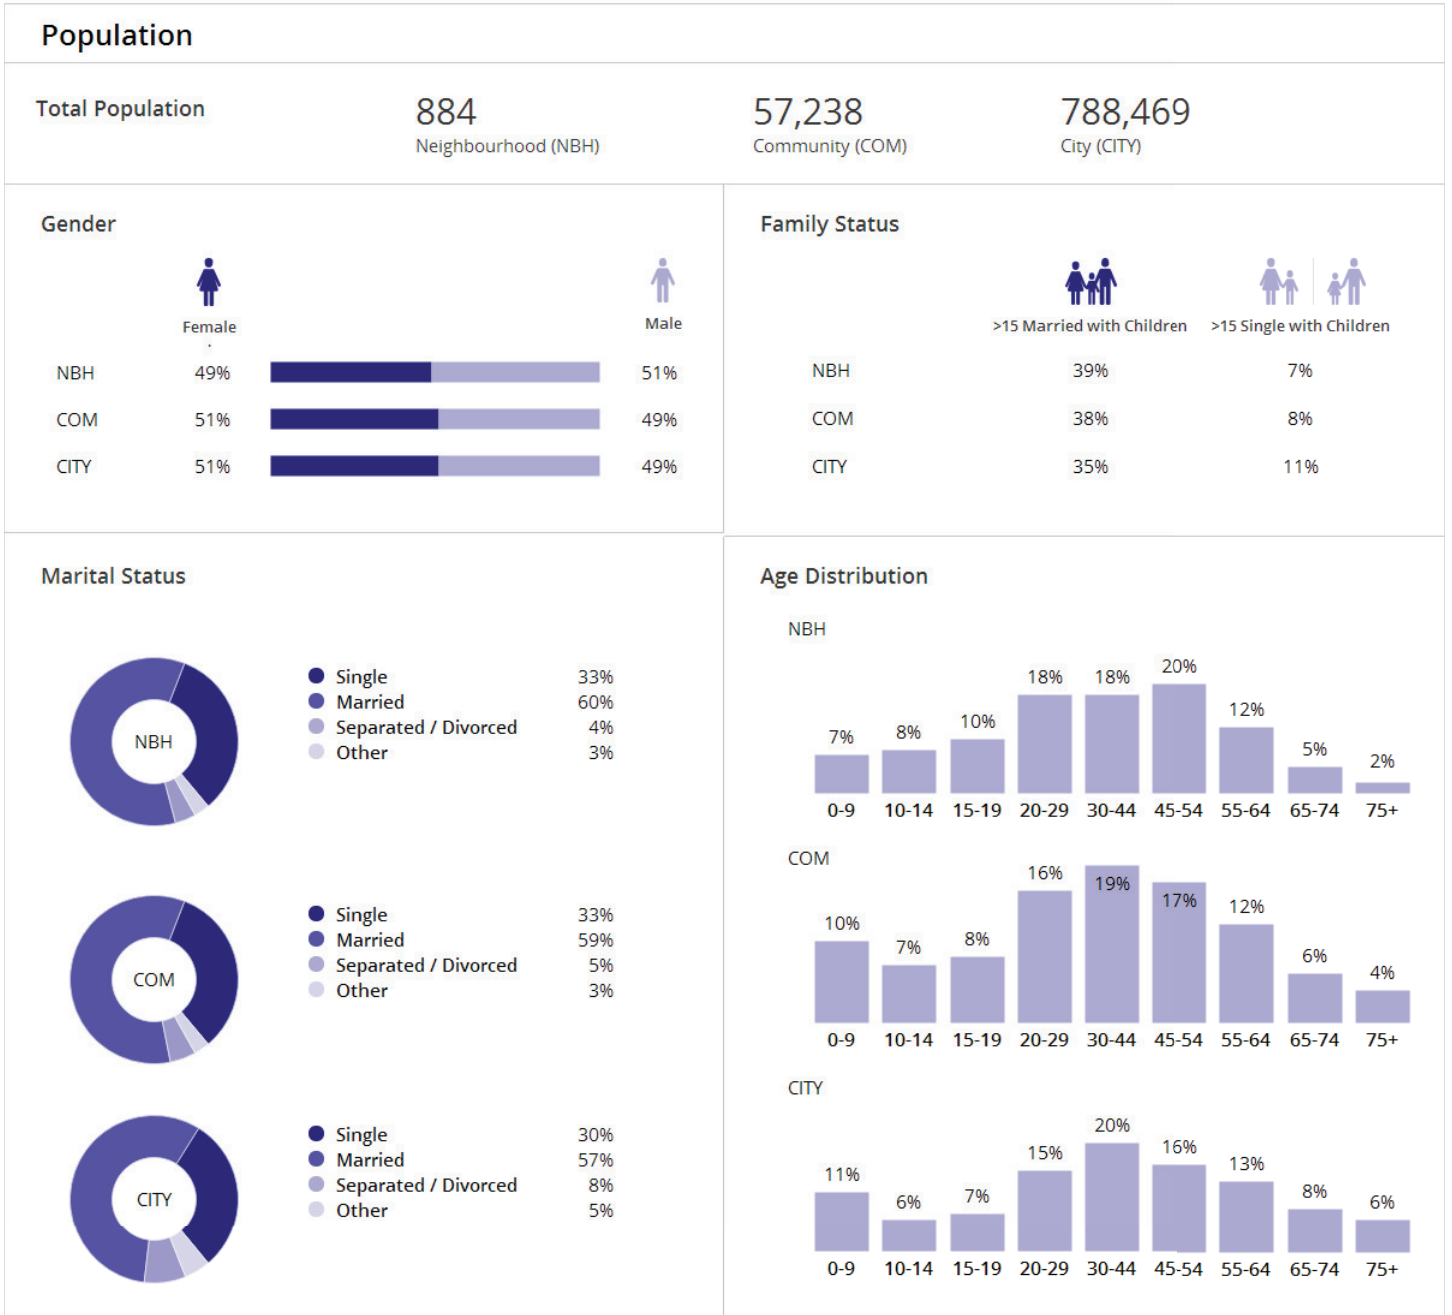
Population

Total Population

884
Neighbourhood (NBH)

57,238
Community (COM)

788,469
City (CITY)

Gender

Female

Male

| | Female | Male |
|---|---|---|
| NBH | 49% | 51% |
| COM | 51% | 49% |
| CITY | 51% | 49% |

Family Status

| | >15 Married with Children | >15 Single with Children |
|---|---|---|
| NBH | 39% | 7% |
| COM | 38% | 8% |
| CITY | 35% | 11% |

Marital Status

NBH
Single 33%
Married 60%
Separated / Divorced 4%
Other 3%

COM
Single 33%
Married 59%
Separated / Divorced 5%
Other 3%

CITY
Single 30%
Married 57%
Separated / Divorced 8%
Other 5%

Age Distribution

NBH

| 0-9 | 10-14 | 15-19 | 20-29 | 30-44 | 45-54 | 55-64 | 65-74 | 75+ |
|---|---|---|---|---|---|---|---|---|
| 7% | 8% | 10% | 18% | 18% | 20% | 12% | 5% | 2% |

COM

| 0-9 | 10-14 | 15-19 | 20-29 | 30-44 | 45-54 | 55-64 | 65-74 | 75+ |
|---|---|---|---|---|---|---|---|---|
| 10% | 7% | 8% | 16% | 19% | 17% | 12% | 6% | 4% |

CITY

| 0-9 | 10-14 | 15-19 | 20-29 | 30-44 | 45-54 | 55-64 | 65-74 | 75+ |
|---|---|---|---|---|---|---|---|---|
| 11% | 6% | 7% | 15% | 20% | 16% | 13% | 8% | 6% |